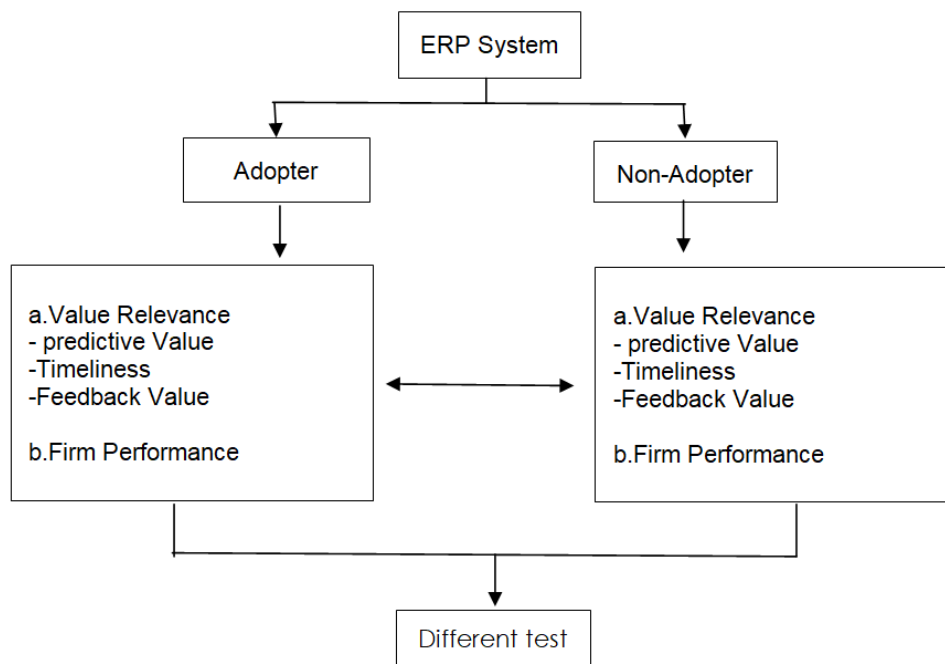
ERP System

Adopter

Non-Adopter

a.Value Relevance
- predictive Value
-Timeliness
-Feedback Value

b.Firm Performance

a.Value Relevance
- predictive Value
-Timeliness
-Feedback Value

b.Firm Performance

Different test